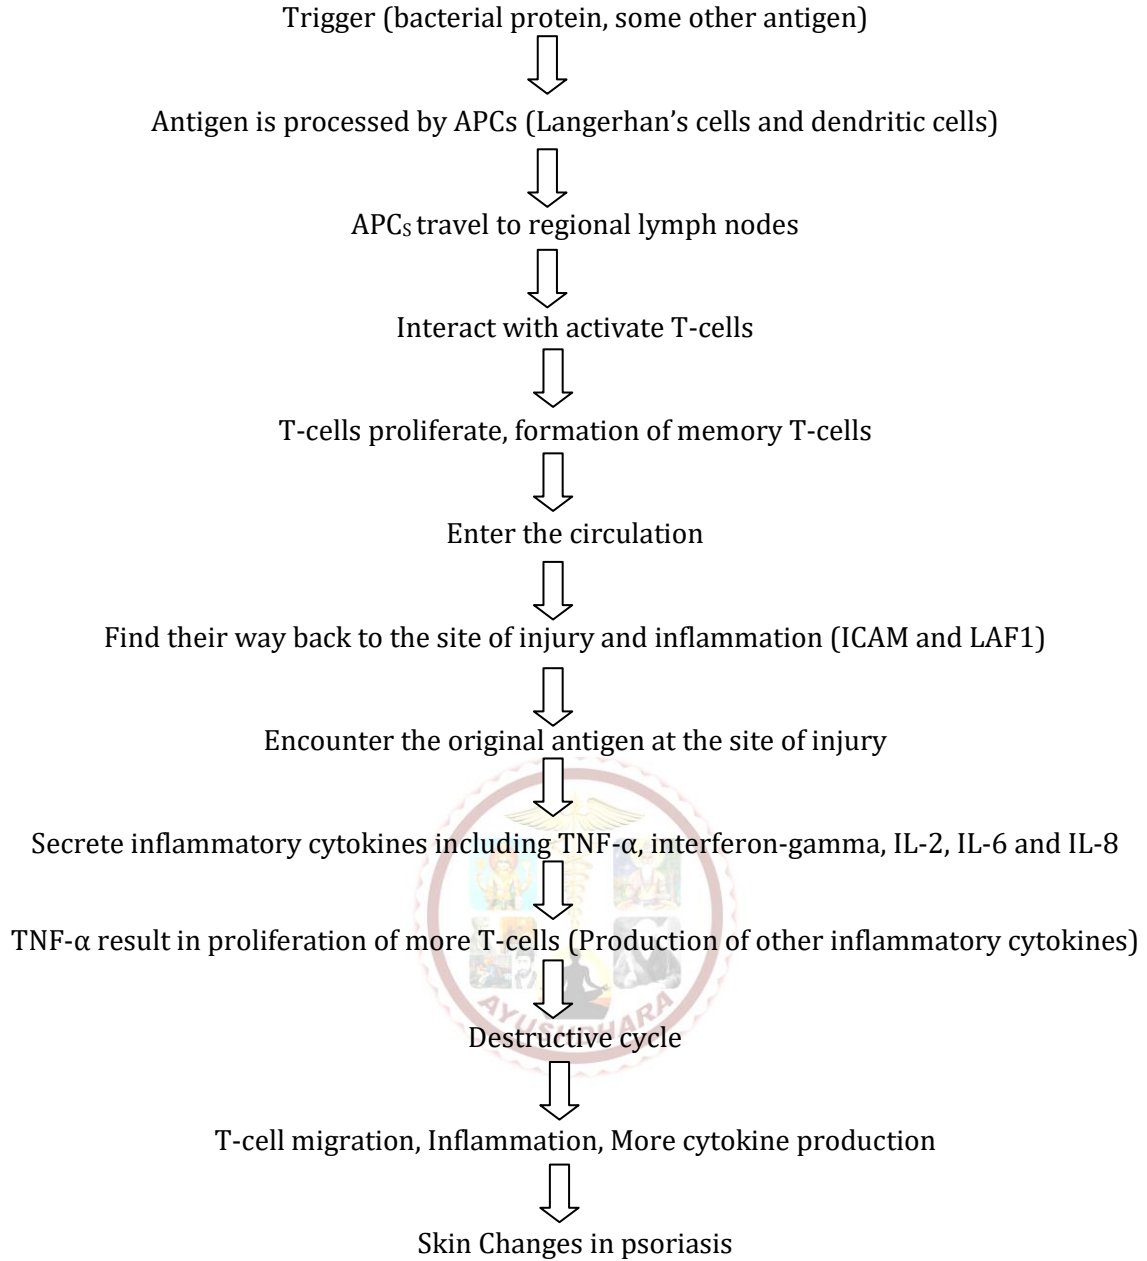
Trigger (bacterial protein, some other antigen)

Antigen is processed by APCs (Langerhan's cells and dendritic cells)

APC$_S$ travel to regional lymph nodes

Interact with activate T-cells

T-cells proliferate, formation of memory T-cells

Enter the circulation

Find their way back to the site of injury and inflammation (ICAM and LAF1)

Encounter the original antigen at the site of injury

Secrete inflammatory cytokines including TNF-α, interferon-gamma, IL-2, IL-6 and IL-8

TNF-α result in proliferation of more T-cells (Production of other inflammatory cytokines)

Destructive cycle

T-cell migration, Inflammation, More cytokine production

Skin Changes in psoriasis

AYUSHDHARA